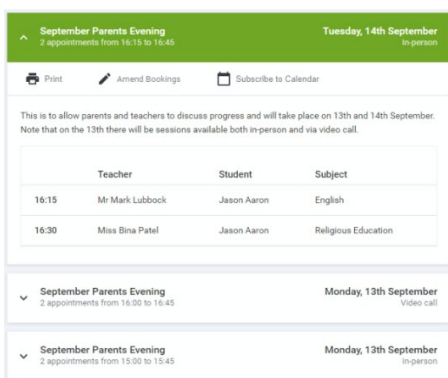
September Parents Evening
2 appointments from 16:15 to 16:45

Tuesday, 14th September
In-person

Print Amend Bookings Subscribe to Calendar

This is to allow parents and teachers to discuss progress and will take place on 13th and 14th September. Note that on the 13th there will be sessions available both in-person and via video call.

| | Teacher | Student | Subject |
|---|---|---|---|
| 16:15 | Mr Mark Lubbock | Jason Aaron | English |
| 16:30 | Miss Bina Patel | Jason Aaron | Religious Education |

September Parents Evening
2 appointments from 16:00 to 16:45

Monday, 13th September
Video call

September Parents Evening
2 appointments from 15:00 to 15:45

Monday, 13th September
In-person